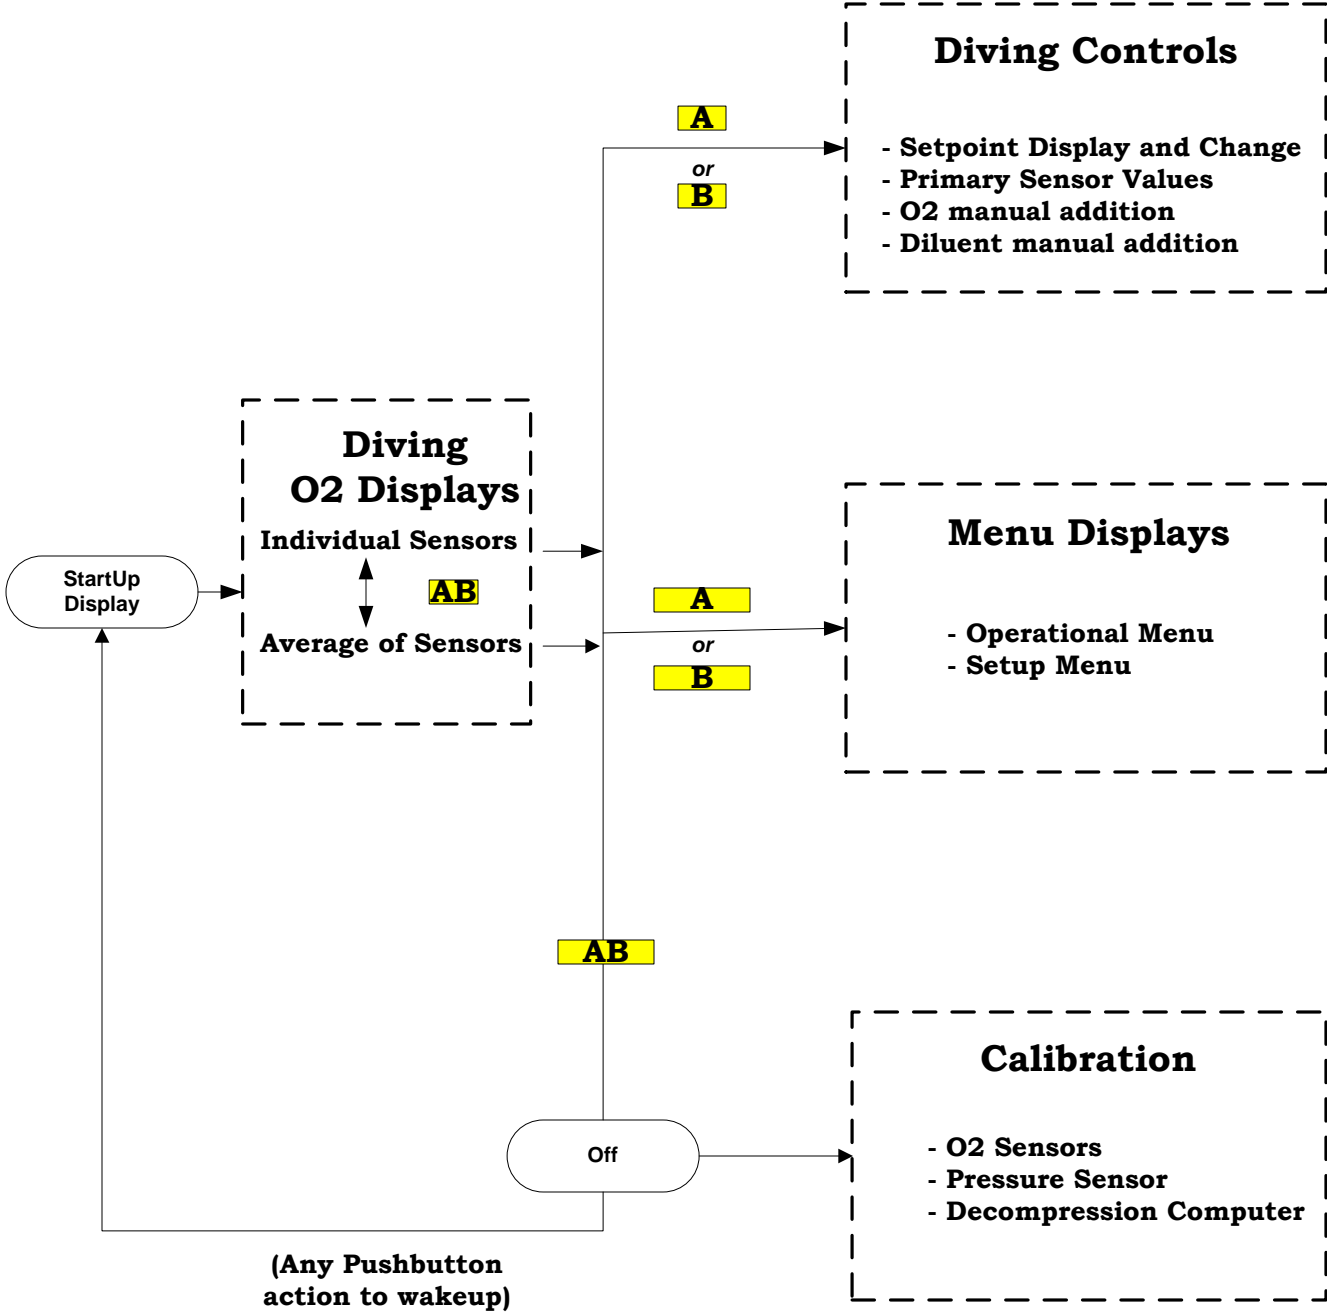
Diving Controls

- Setpoint Display and Change
- Primary Sensor Values
- O2 manual addition
- Diluent manual addition

A
or
B

Diving O2 Displays

Individual Sensors

AB

Average of Sensors

StartUp Display

A
or
B

Menu Displays

- Operational Menu
- Setup Menu

AB

Calibration

- O2 Sensors
- Pressure Sensor
- Decompression Computer

Off

(Any Pushbutton action to wakeup)